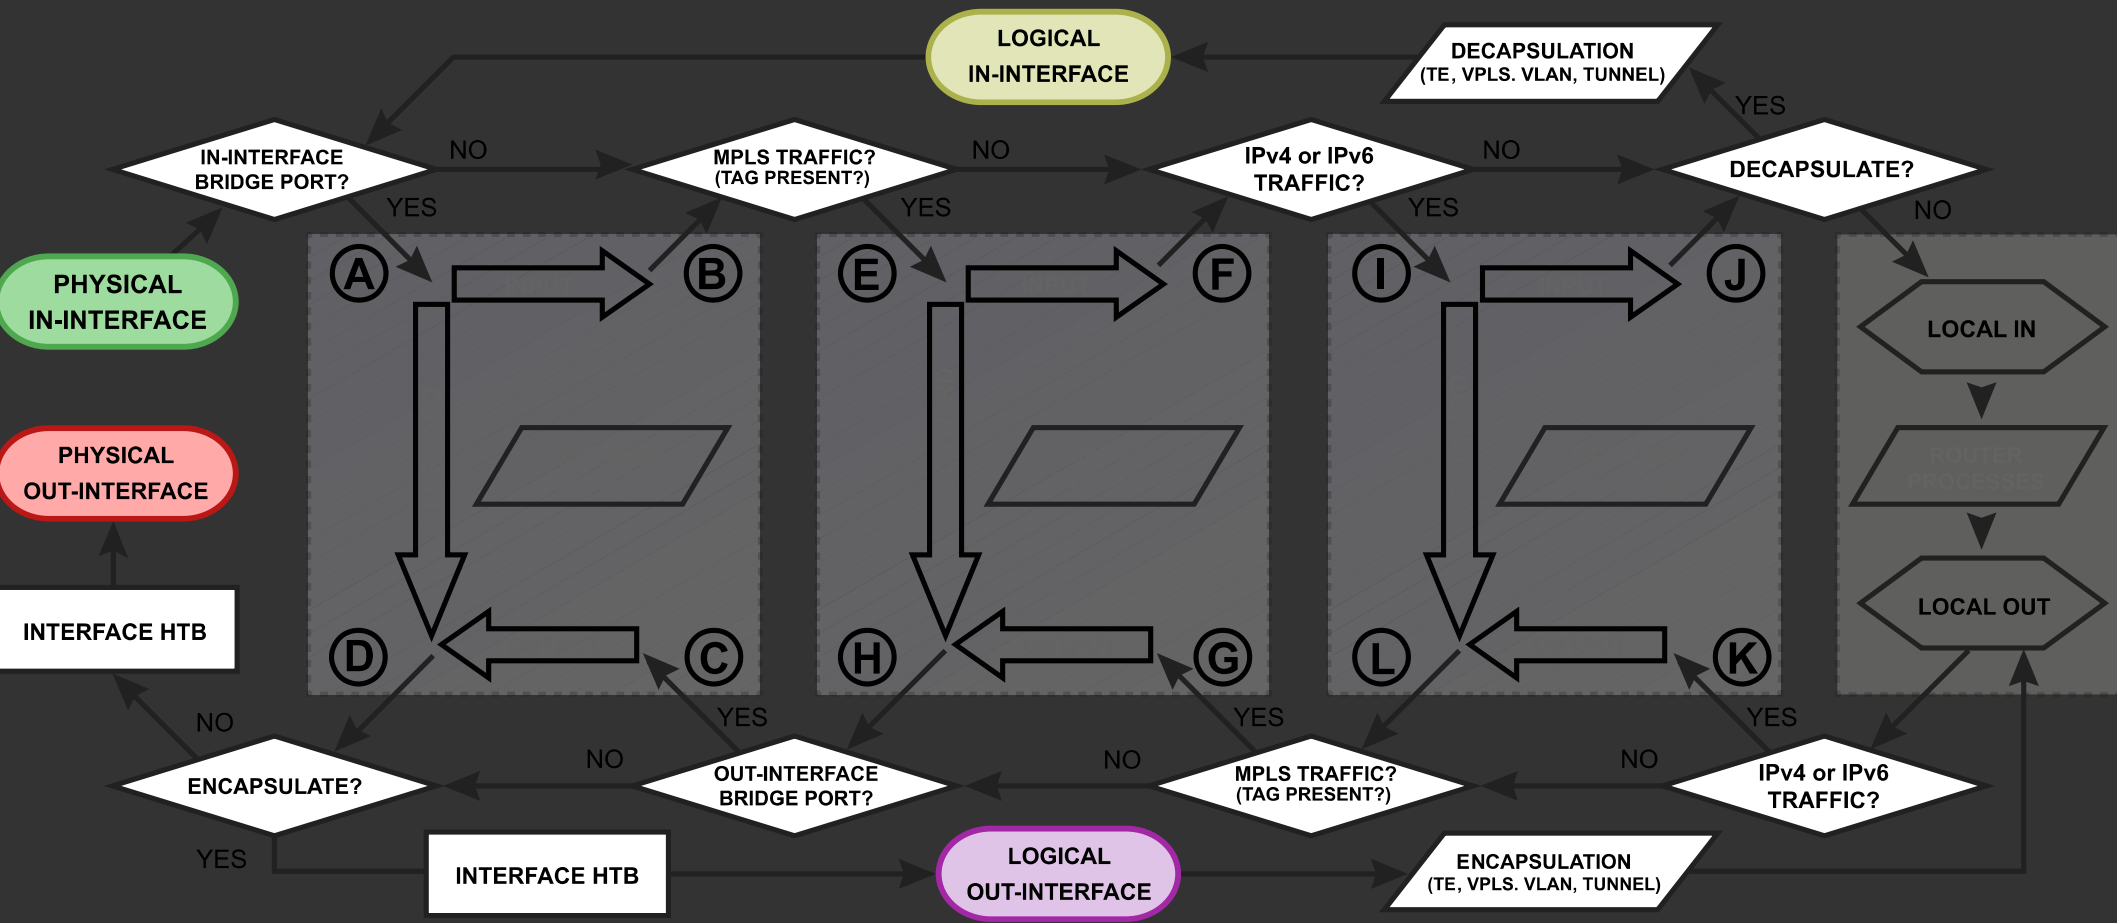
LOGICAL IN-INTERFACE

DECAPSULATION (TE, VPLS. VLAN, TUNNEL)

YES

IN-INTERFACE BRIDGE PORT?

NO

MPLS TRAFFIC? (TAG PRESENT?)

NO

IPv4 or IPv6 TRAFFIC?

NO

DECAPSULATE?

YES

YES

YES

NO

PHYSICAL IN-INTERFACE

A

B

E

F

I

J

LOCAL IN

PHYSICAL OUT-INTERFACE

LOCAL OUT

INTERFACE HTB

D

C

H

G

L

K

NO

YES

YES

YES

ENCAPSULATE?

NO

OUT-INTERFACE BRIDGE PORT?

NO

MPLS TRAFFIC? (TAG PRESENT?)

NO

IPv4 or IPv6 TRAFFIC?

YES

INTERFACE HTB

LOGICAL OUT-INTERFACE

ENCAPSULATION (TE, VPLS. VLAN, TUNNEL)